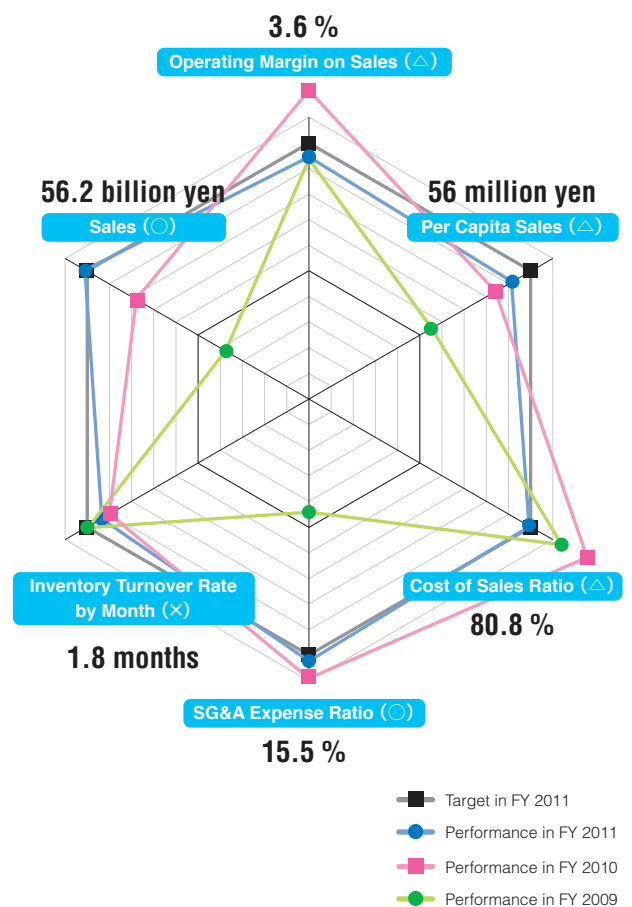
3.6 %
Operating Margin on Sales (△)

56.2 billion yen
Sales (○)

56 million yen
Per Capita Sales (△)

Inventory Turnover Rate by Month (×)
1.8 months

Cost of Sales Ratio (△)
80.8 %

SG&A Expense Ratio (○)
15.5 %

Target in FY 2011
Performance in FY 2011
Performance in FY 2010
Performance in FY 2009